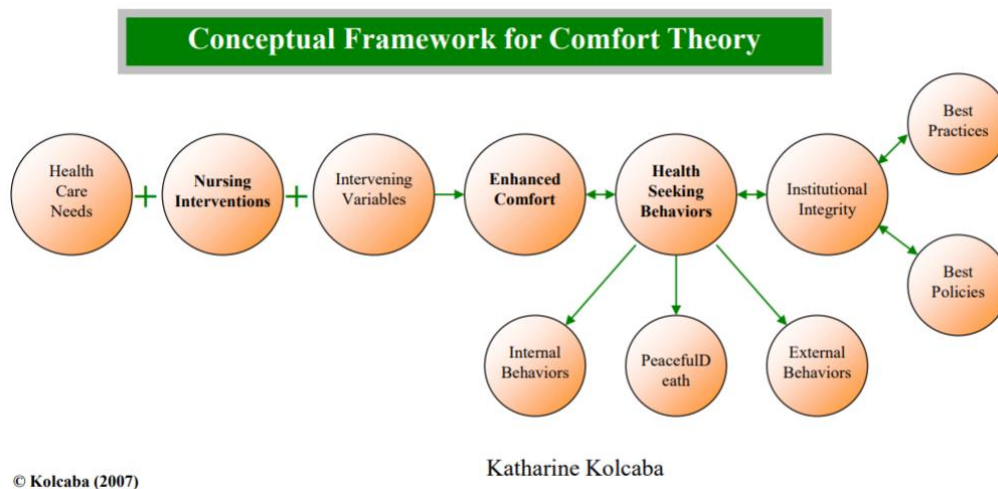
Conceptual Framework for Comfort Theory

Health Care Needs + Nursing Interventions + Intervening Variables

Enhanced Comfort

Health Seeking Behaviors

Institutional Integrity

Best Practices

Best Policies

Internal Behaviors

PeacefulD eath

External Behaviors

© Kolcaba (2007)

Katharine Kolcaba